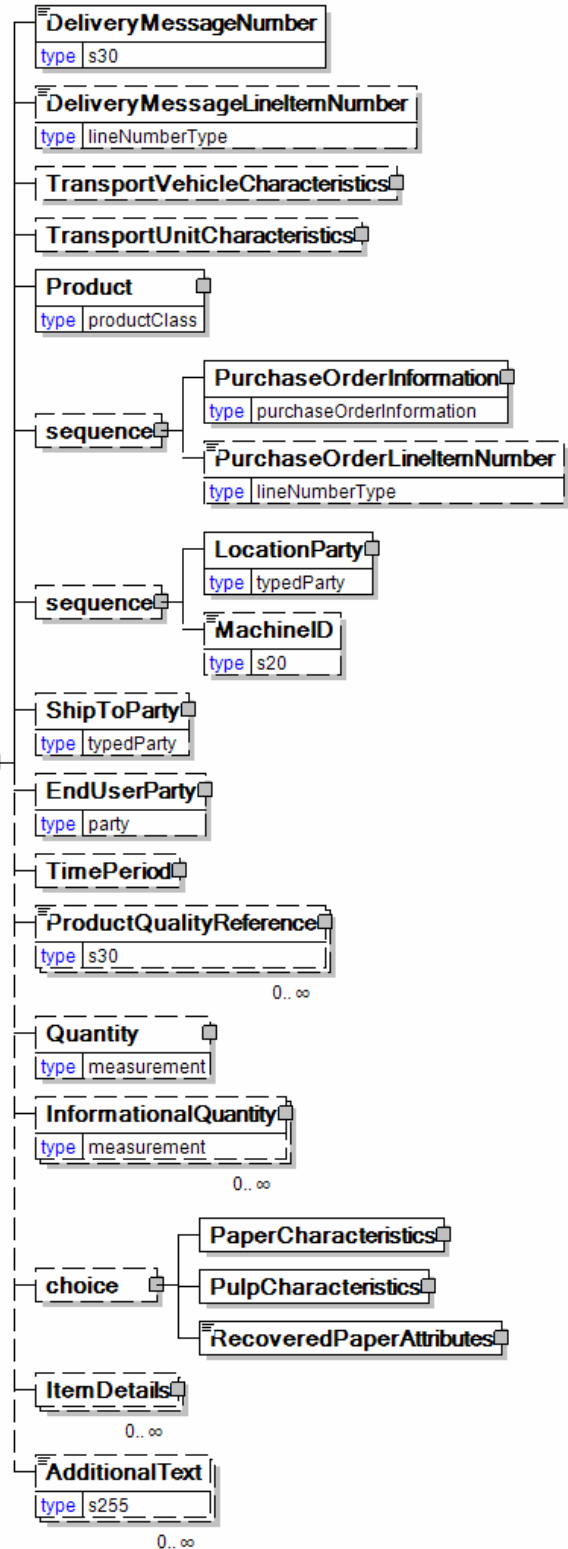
DeliveryMessageNumber
type s30

DeliveryMessageLineItemNumber
type lineNumberType

TransportVehicleCharacteristics

TransportUnitCharacteristics

Product
type productClass

sequence

PurchaseOrderInformation
type purchaseOrderInformation

PurchaseOrderLineItemNumber
type lineNumberType

sequence

LocationParty
type typedParty

MachineID
type s20

ShipToParty
type typedParty

EndUserParty
type party

TimePeriod

ProductQualityReference
type s30
0.. ∞

Quantity
type measurement

InformationalQuantity
type measurement
0.. ∞

choice

PaperCharacteristics

PulpCharacteristics

RecoveredPaperAttributes

ItemDetails
0.. ∞

AdditionalText
type s255
0.. ∞